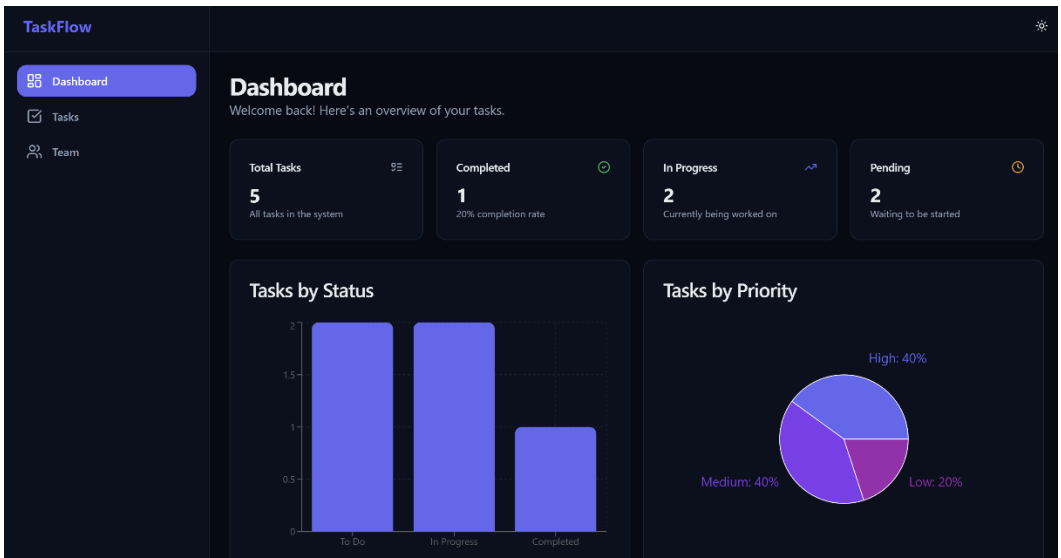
TaskFlow

Dashboard

Tasks

Team

Dashboard

Welcome back! Here's an overview of your tasks.

Total Tasks
5
All tasks in the system

Completed
1
20% completion rate

In Progress
2
Currently being worked on

Pending
2
Waiting to be started

Tasks by Status

2
1.5
1
0.5
0

To Do
In Progress
Completed

Tasks by Priority

High: 40%
Medium: 40%
Low: 20%